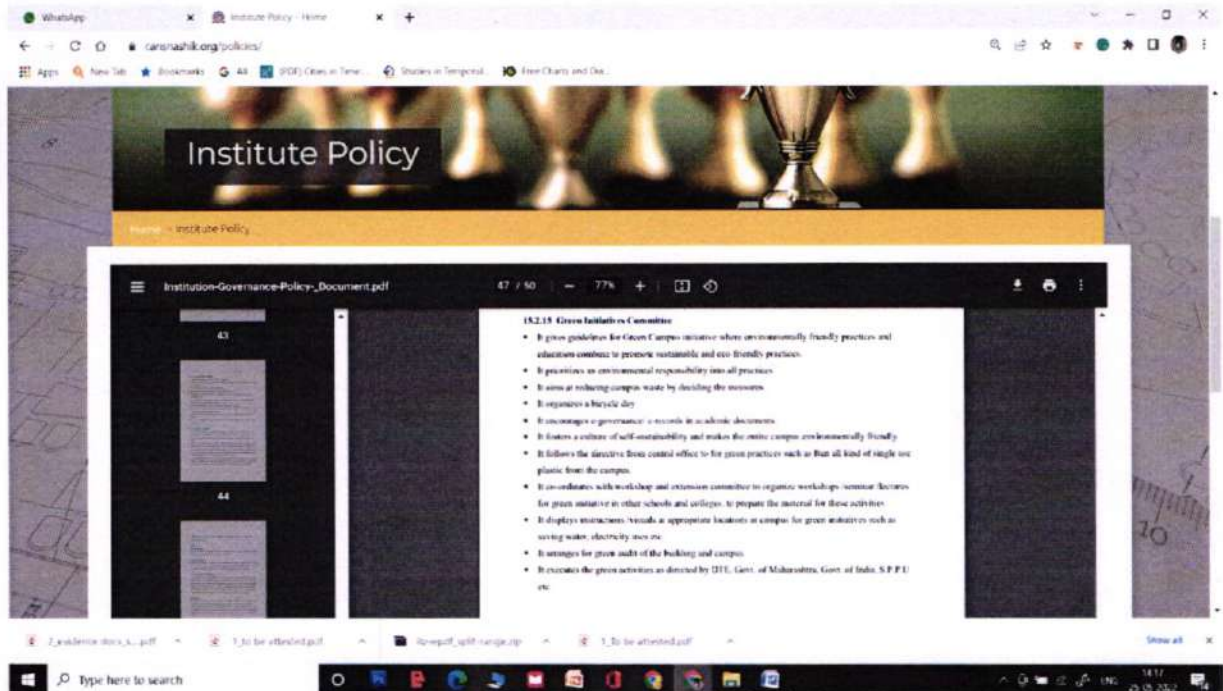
WhatsApp
Institute Policy - Home
canisnashik.org/policies/
Apps New Tab Bookmarks All (PDF) Cities in Time... Studies in Temporal... Free Charts and Dia...

Institute Policy

Home > Institute Policy

Institution-Governance-Policy-_Document.pdf 47 / 50 — 77% +

43

44

15.2.15 Green Initiatives Committee

- It gives guidelines for Green Campus initiative where environmentally friendly practices and education combine to promote sustainable and eco friendly practices.
- It prioritizes an environmental responsibility into all practices
- It aims at reducing campus waste by deciding the measures
- It organizes a bicycle day
- It encourages e-governance/ e-records in academic documents
- It fosters a culture of self-sustainability and makes the entire campus environmentally friendly
- It follows the directive from central office to for green practices such as Ban all kind of single use plastic from the campus.
- It co-ordinates with workshop and extension committee to organize workshops /seminar /lectures for green initiative in other schools and colleges, to prepare the material for these activities
- It displays instructions /visuals at appropriate locations at campus for green initiatives such as saving water, electricity uses etc
- It arranges for green audit of the building and campus
- It executes the green activities as directed by DTE, Govt. of Maharashtra, Govt. of India, S.P.P.U etc

2_evidence docs_s....pdf 1_to be attested.pdf ilovepdf_split-range.zip 1_To be attested.pdf Show all

Type here to search
ENG 14:17